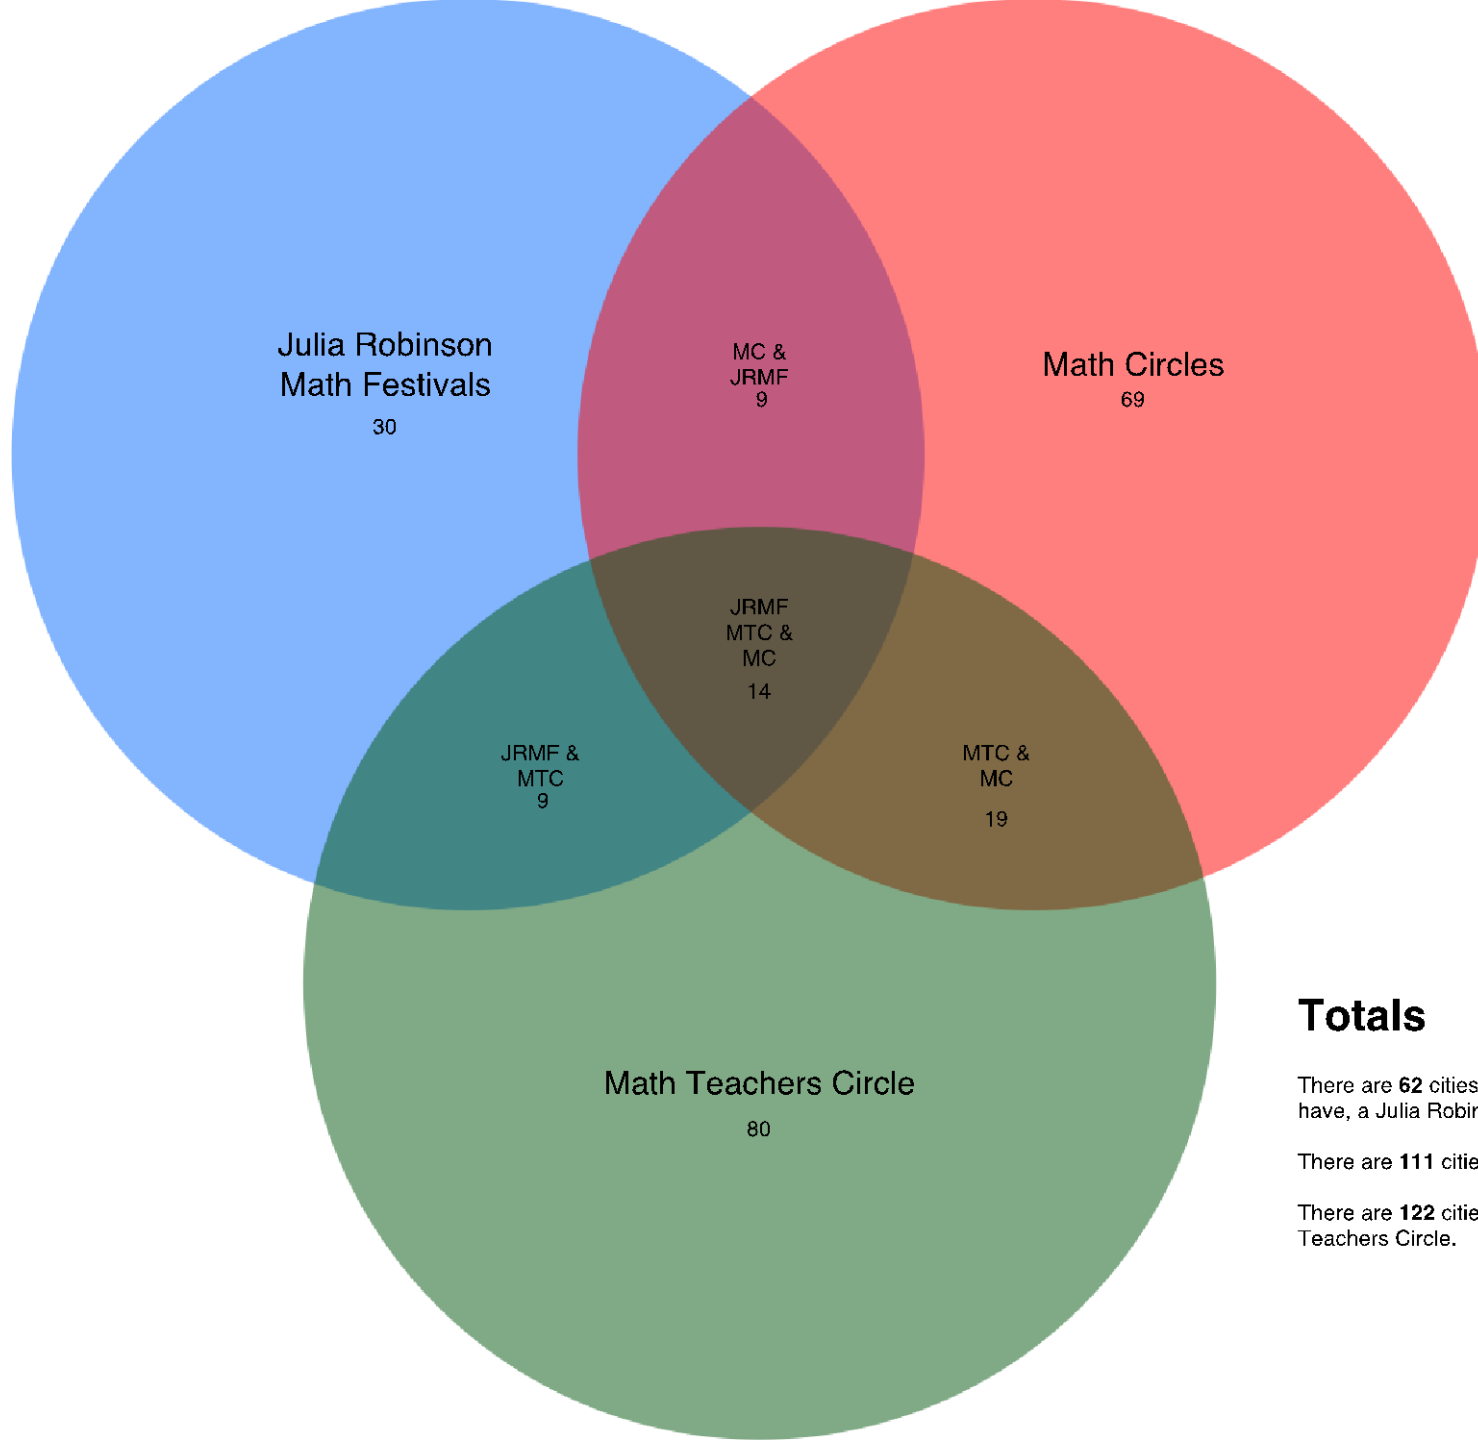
Julia Robinson Math Festivals
30

MC & JRMF
9

Math Circles
69

JRMF MTC & MC
14

JRMF & MTC
9

MTC & MC
19

Math Teachers Circle
80

Totals

There are **62** cities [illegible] have, a Julia Robir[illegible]

There are **111** citie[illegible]

There are **122** citie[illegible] Teachers Circle.